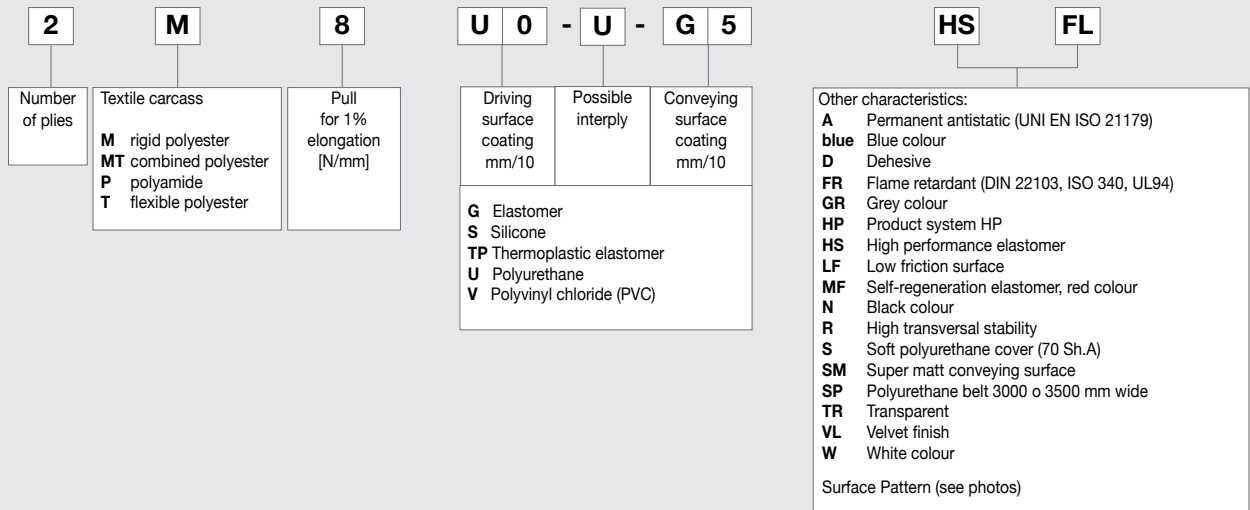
2 M 8 U 0 - U - G 5 HS FL

Number of plies

Textile carcass

**M** rigid polyester
**MT** combined polyester
**P** polyamide
**T** flexible polyester

Pull for 1% elongation [N/mm]

| Driving surface coating mm/10 | Possible interply | Conveying surface coating mm/10 |
|---|---|---|

**G** Elastomer
**S** Silicone
**TP** Thermoplastic elastomer
**U** Polyurethane
**V** Polyvinyl chloride (PVC)

Other characteristics:
**A** Permanent antistatic (UNI EN ISO 21179)
**blue** Blue colour
**D** Dehesive
**FR** Flame retardant (DIN 22103, ISO 340, UL94)
**GR** Grey colour
**HP** Product system HP
**HS** High performance elastomer
**LF** Low friction surface
**MF** Self-regeneration elastomer, red colour
**N** Black colour
**R** High transversal stability
**S** Soft polyurethane cover (70 Sh.A)
**SM** Super matt conveying surface
**SP** Polyurethane belt 3000 o 3500 mm wide
**TR** Transparent
**VL** Velvet finish
**W** White colour

Surface Pattern (see photos)